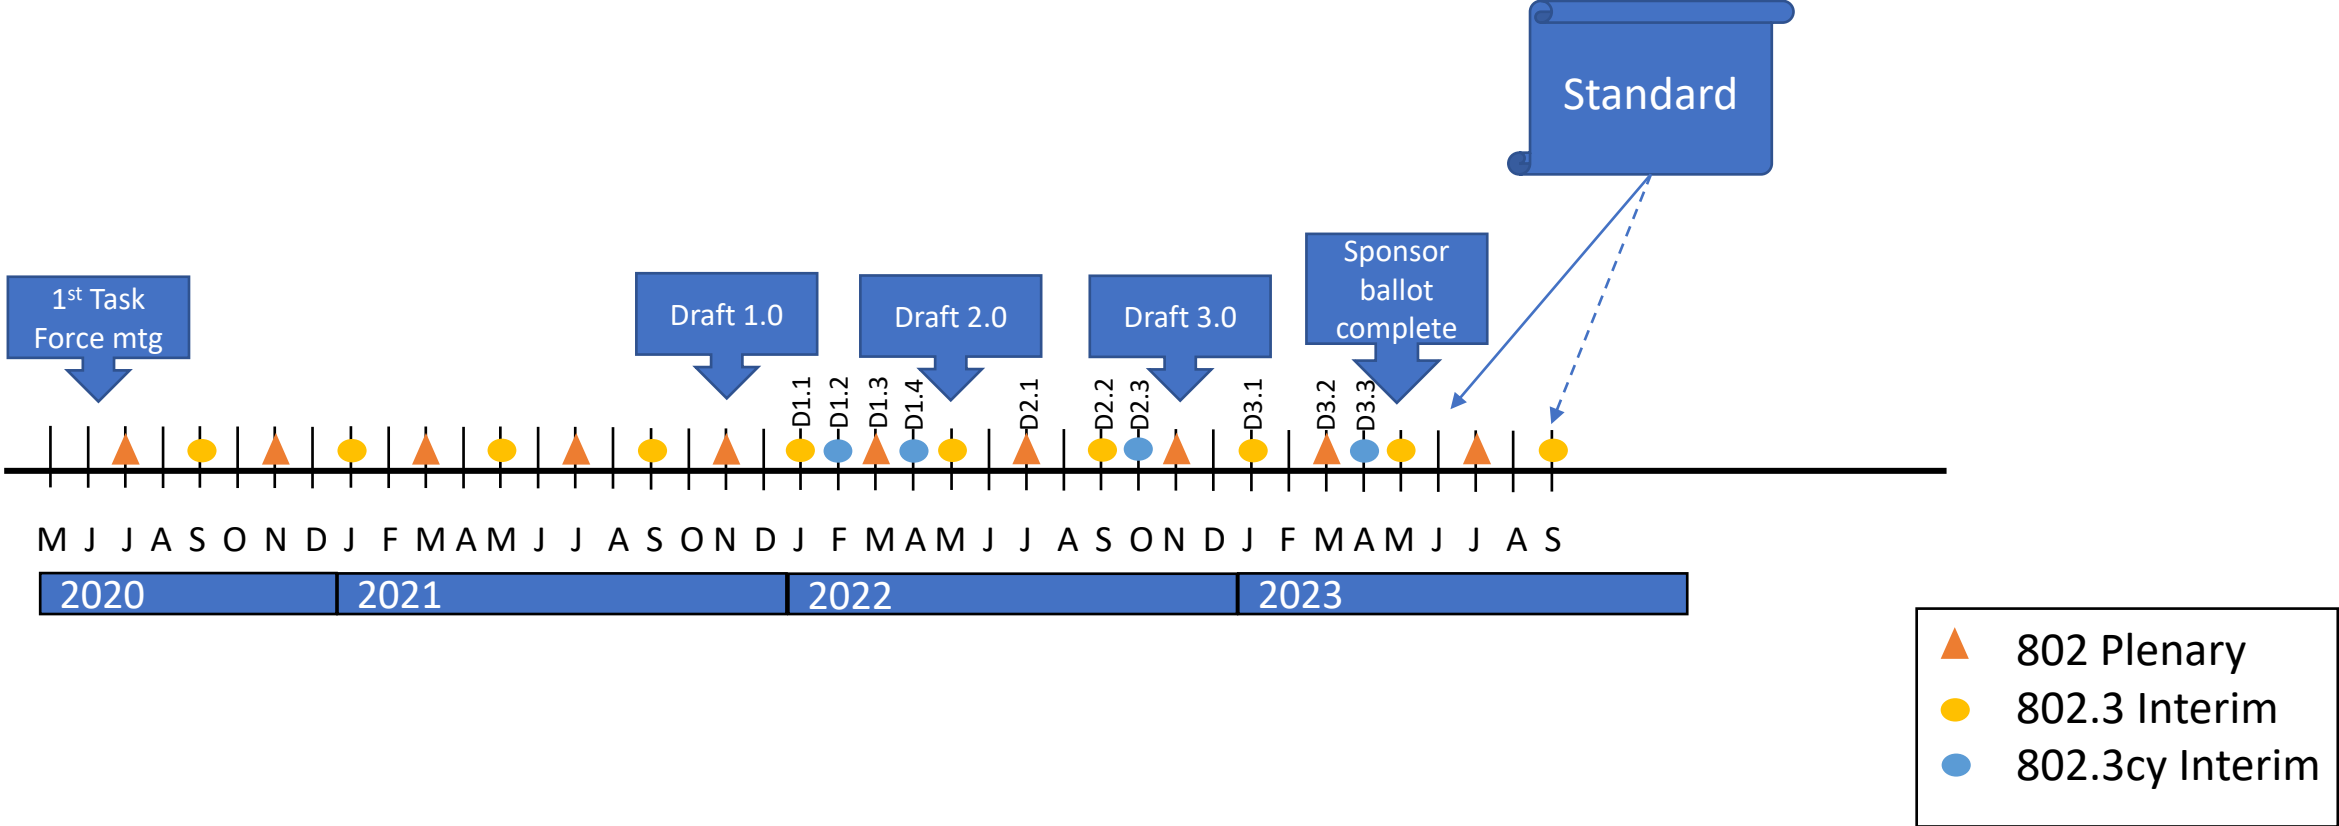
Standard

1$^{st}$ Task Force mtg

Draft 1.0

Draft 2.0

Draft 3.0

Sponsor ballot complete

D1.1 D1.2 D1.3 D1.4 D2.1 D2.2 D2.3 D3.1 D3.2 D3.3

M J J A S O N D J F M A M J J A S O N D J F M A M J J A S O N D J F M A M J J A S

2020 2021 2022 2023

802 Plenary
802.3 Interim
802.3cy Interim